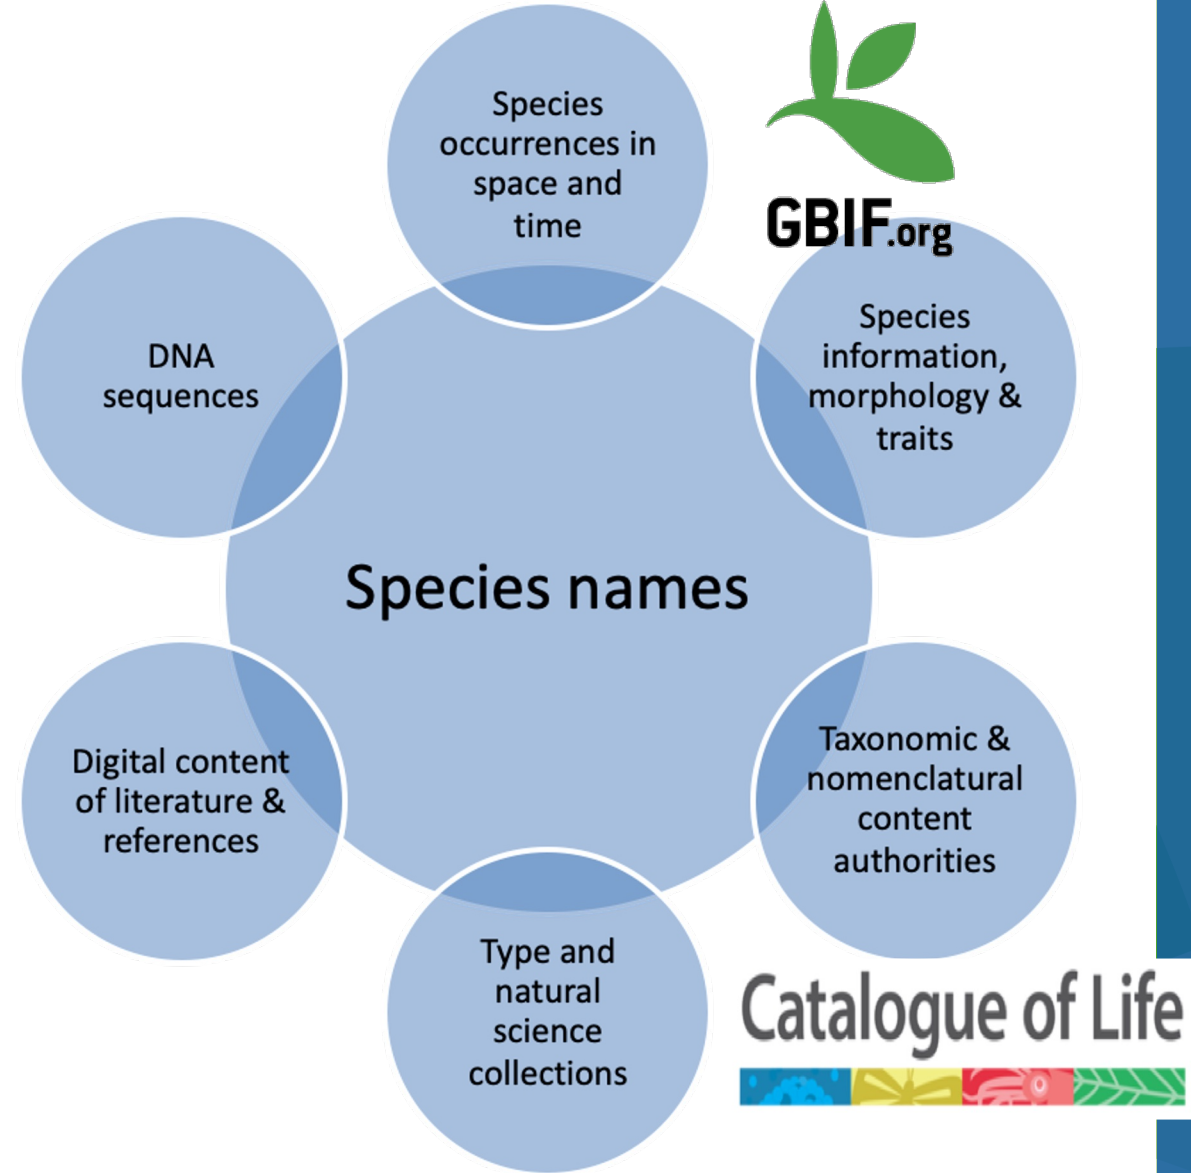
Species occurrences in space and time

GBIF.org

DNA sequences

Species information, morphology & traits

Species names

Digital content of literature & references

Taxonomic & nomenclatural content authorities

Type and natural science collections

Catalogue of Life